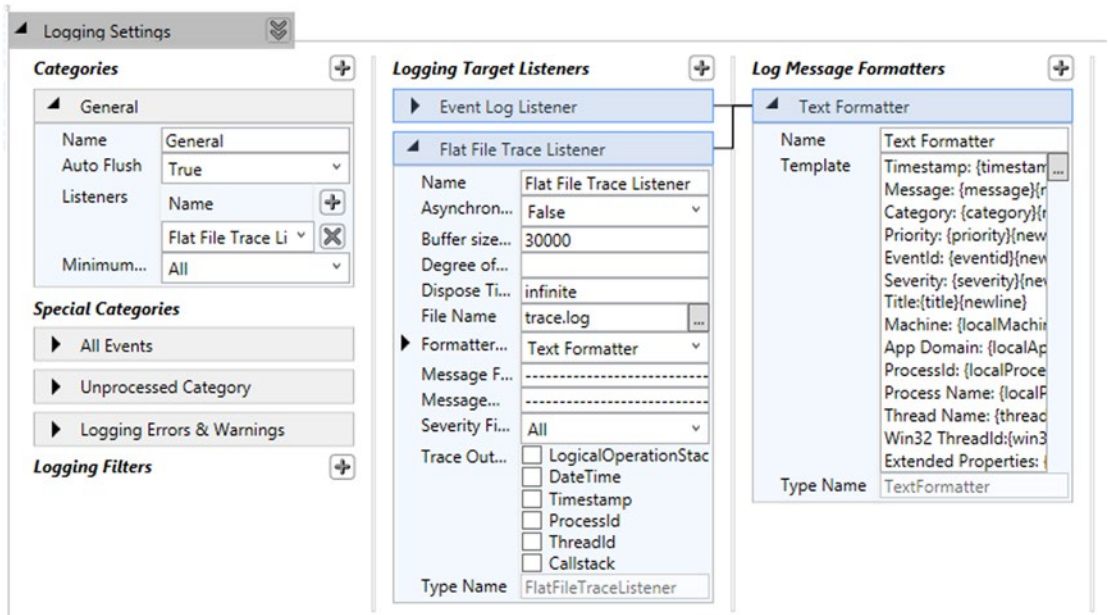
Logging Settings

Categories

General

| Name | General |
|---|---|
| Auto Flush | True |
| Listeners | Name |
| | Flat File Trace Li |
| Minimum... | All |

Special Categories

All Events

Unprocessed Category

Logging Errors & Warnings

Logging Filters

Logging Target Listeners

Event Log Listener

Flat File Trace Listener

| Name | Flat File Trace Listener |
|---|---|
| Asynchron... | False |
| Buffer size... | 30000 |
| Degree of... | |
| Dispose Ti... | infinite |
| File Name | trace.log |
| Formatter... | Text Formatter |
| Message F... | ------------------------------ |
| Message... | ------------------------------ |
| Severity Fi... | All |
| Trace Out... | LogicalOperationStac, DateTime, Timestamp, ProcessId, ThreadId, Callstack |
| Type Name | FlatFileTraceListener |

Log Message Formatters

Text Formatter

| Name | Text Formatter |
|---|---|
| Template | Timestamp: {timestam Message: {message}{r Category: {category}{r Priority: {priority}{new EventId: {eventid}{new Severity: {severity}{ne Title:{title}{newline} Machine: {localMachi App Domain: {localAp ProcessId: {localProce Process Name: {localF Thread Name: {threac Win32 ThreadId:{win3 Extended Properties: { |
| Type Name | TextFormatter |